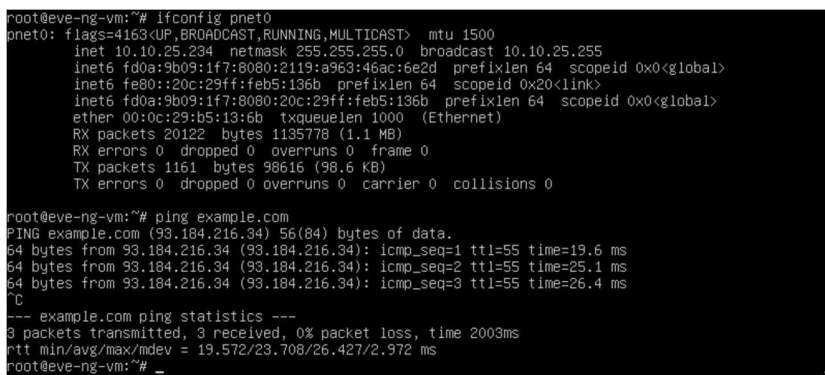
root@eve-ng-vm:~# ifconfig pnet0
pnet0: flags=4163<UP,BROADCAST,RUNNING,MULTICAST>  mtu 1500
        inet 10.10.25.234  netmask 255.255.255.0  broadcast 10.10.25.255
        inet6 fd0a:9b09:1f7:8080:2119:a963:46ac:6e2d  prefixlen 64  scopeid 0x0<global>
        inet6 fe80::20c:29ff:feb5:136b  prefixlen 64  scopeid 0x20<link>
        inet6 fd0a:9b09:1f7:8080:20c:29ff:feb5:136b  prefixlen 64  scopeid 0x0<global>
        ether 00:0c:29:b5:13:6b  txqueuelen 1000  (Ethernet)
        RX packets 20122  bytes 1135778 (1.1 MB)
        RX errors 0  dropped 0  overruns 0  frame 0
        TX packets 1161  bytes 98616 (98.6 KB)
        TX errors 0  dropped 0 overruns 0  carrier 0  collisions 0

root@eve-ng-vm:~# ping example.com
PING example.com (93.184.216.34) 56(84) bytes of data.
64 bytes from 93.184.216.34 (93.184.216.34): icmp_seq=1 ttl=55 time=19.6 ms
64 bytes from 93.184.216.34 (93.184.216.34): icmp_seq=2 ttl=55 time=25.1 ms
64 bytes from 93.184.216.34 (93.184.216.34): icmp_seq=3 ttl=55 time=26.4 ms
^C
--- example.com ping statistics ---
3 packets transmitted, 3 received, 0% packet loss, time 2003ms
rtt min/avg/max/mdev = 19.572/23.708/26.427/2.972 ms
root@eve-ng-vm:~# _